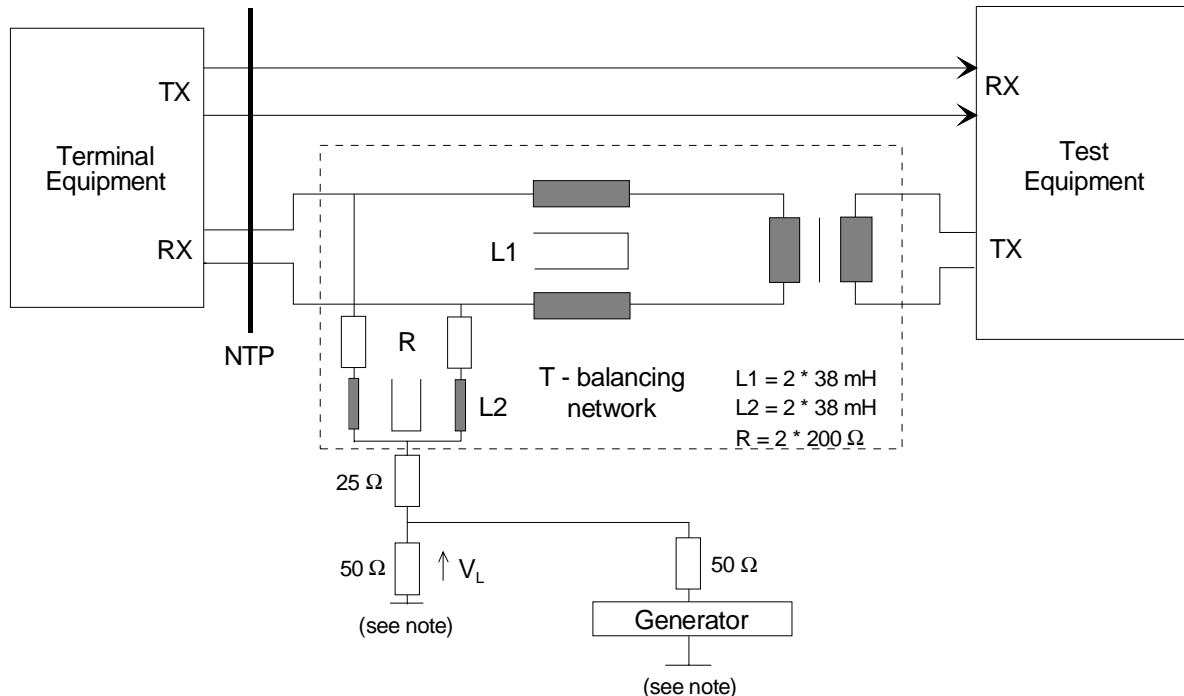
TX

Terminal Equipment

RX

NTP

RX

Test Equipment

TX

L1

R

L2

T - balancing network

L1 = 2 * 38 mH
L2 = 2 * 38 mH
R = 2 * 200 Ω

25 Ω

50 Ω

$\uparrow V_L$

(see note)

50 Ω

Generator

(see note)